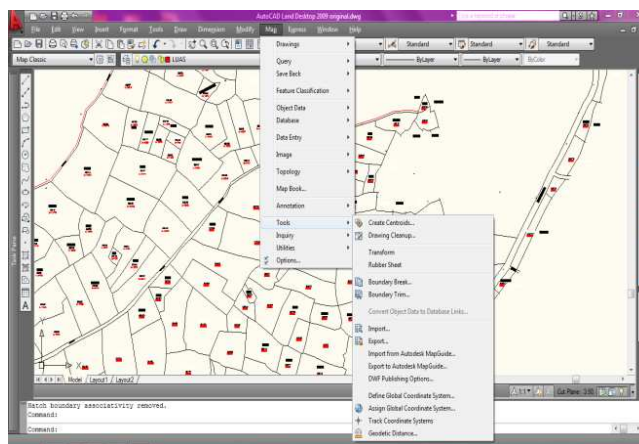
AutoCAD Land Desktop 2009 original.dwg

File Edit View Insert Format Tools Draw Dimension Modify Map Express Window Help

Map Classic

Standard Standard Standard

ByLayer ByLayer ByColor

Drawings
Query
Save Back
Feature Classification
Object Data
Database
Data Entry
Image
Topology
Map Book...
Annotation
Tools
Inquiry
Utilities
Options...

Create Centroids...
Drawing Cleanup...
Transform
Rubber Sheet
Boundary Break...
Boundary Trim...
Convert Object Data to Database Links...
Import...
Export...
Import from Autodesk MapGuide...
Export to Autodesk MapGuide...
DWF Publishing Options...
Define Global Coordinate System...
Assign Global Coordinate System...
Track Coordinate Systems
Geodetic Distance...

Model Layout1 Layout2

Cut Plane: 3.00

Hatch boundary associativity removed.
Command:
Command: